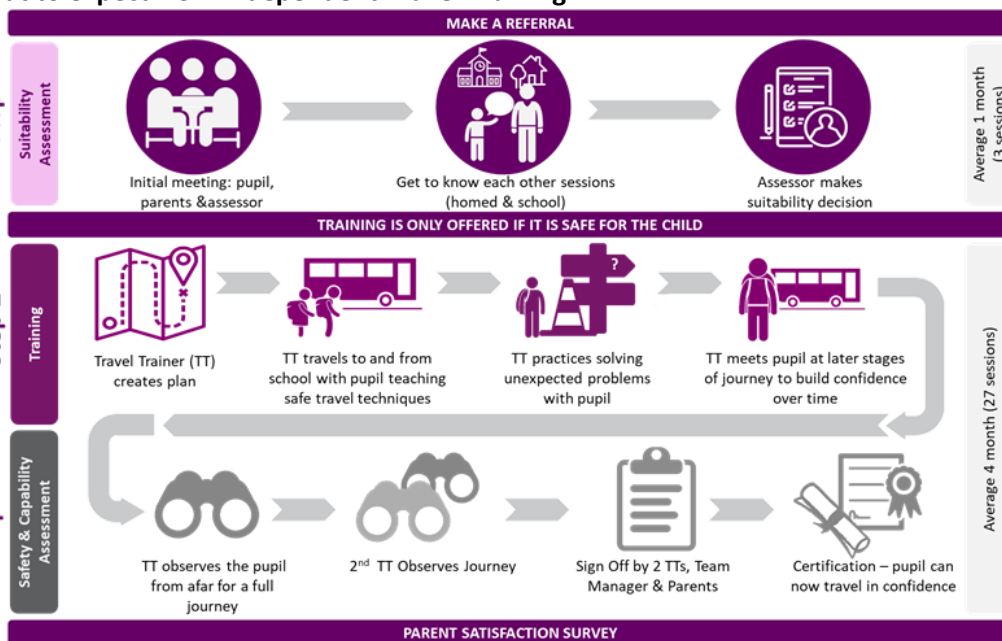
MAKE A REFERRAL

Suitability Assessment

Initial meeting: pupil, parents &assessor

Get to know each other sessions (homed & school)

Assessor makes suitability decision

Average 1 month (3 sessions)

TRAINING IS ONLY OFFERED IF IT IS SAFE FOR THE CHILD

Training

Travel Trainer (TT) creates plan

TT travels to and from school with pupil teaching safe travel techniques

?

TT practices solving unexpected problems with pupil

TT meets pupil at later stages of journey to build confidence over time

Safety & Capability Assessment

TT observes the pupil from afar for a full journey

2$^{nd}$ TT Observes Journey

Sign Off by 2 TTs, Team Manager & Parents

Certification – pupil can now travel in confidence

Average 4 month (27 sessions)

PARENT SATISFACTION SURVEY